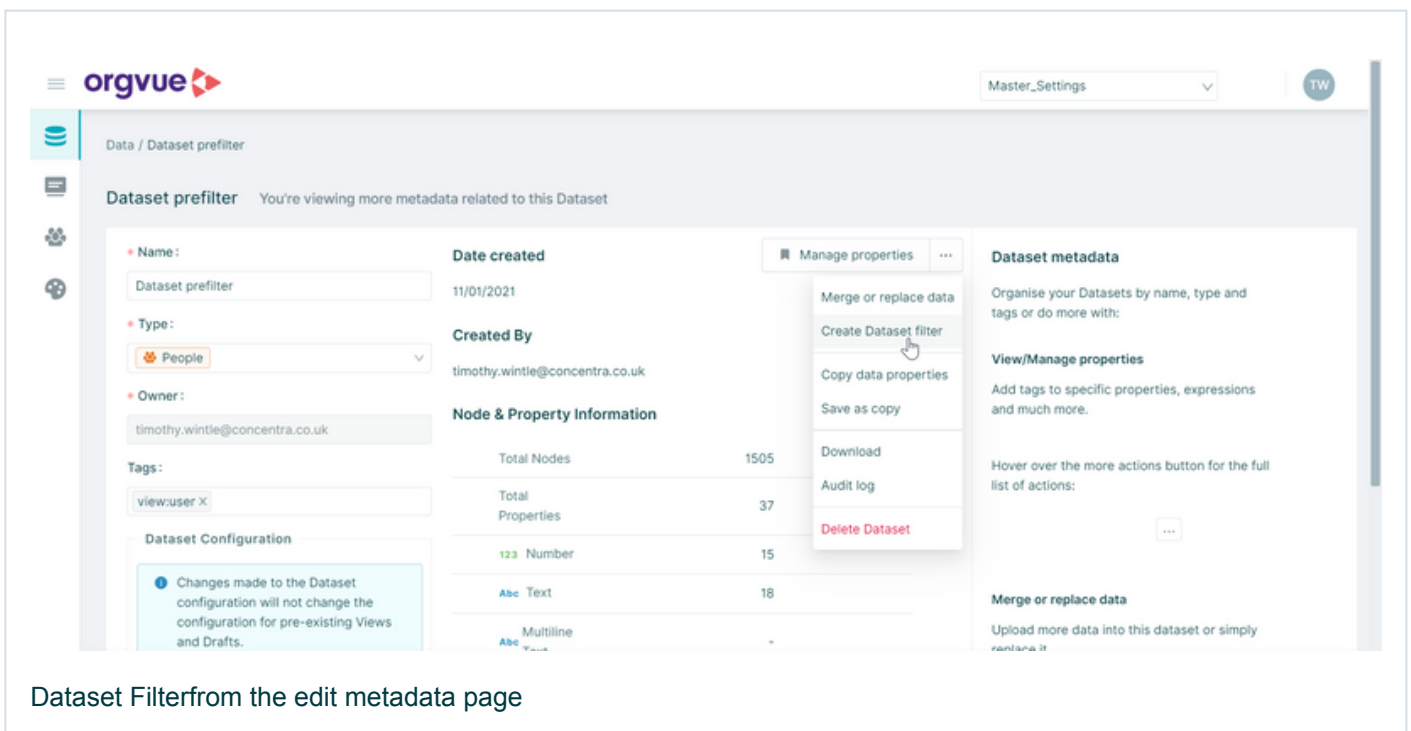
orgvue

Master_Settings

TW

Data / Dataset prefilter

Dataset prefilter You're viewing more metadata related to this Dataset

* Name:
Dataset prefilter
* Type:
People
* Owner:
timothy.wintle@concentra.co.uk
Tags:
view:user ×

Dataset Configuration

Changes made to the Dataset configuration will not change the configuration for pre-existing Views and Drafts.

Date created
11/01/2021
Created By
timothy.wintle@concentra.co.uk
Node & Property Information

| | |
|---|---|
| Total Nodes | 1505 |
| Total Properties | 37 |
| 123 Number | 15 |
| Abc Text | 18 |
| Abc Multiline Text | - |

Manage properties ···

Merge or replace data
Create Dataset filter
Copy data properties
Save as copy
Download
Audit log
Delete Dataset

Dataset metadata
Organise your Datasets by name, type and tags or do more with:
View/Manage properties
Add tags to specific properties, expressions and much more.
Hover over the more actions button for the full list of actions:
...
Merge or replace data
Upload more data into this dataset or simply replace it

Dataset Filterfrom the edit metadata page